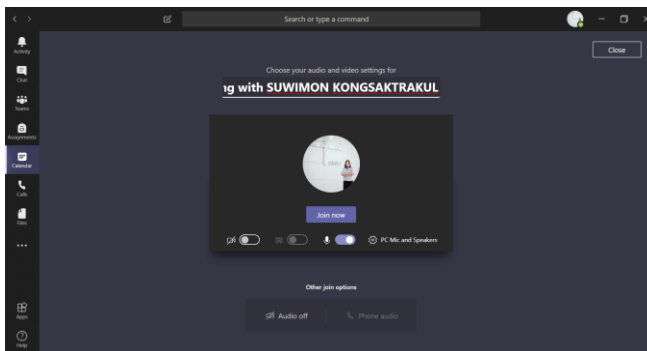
Search or type a command

Close

Activity
Chat
Teams
Assignments
Calendar
Calls
Files
...
Apps
Help

Choose your audio and video settings for

ng with SUWIMON KONGSAKTRAKUL

Join now

PC Mic and Speakers

Other join options

Audio off
Phone audio